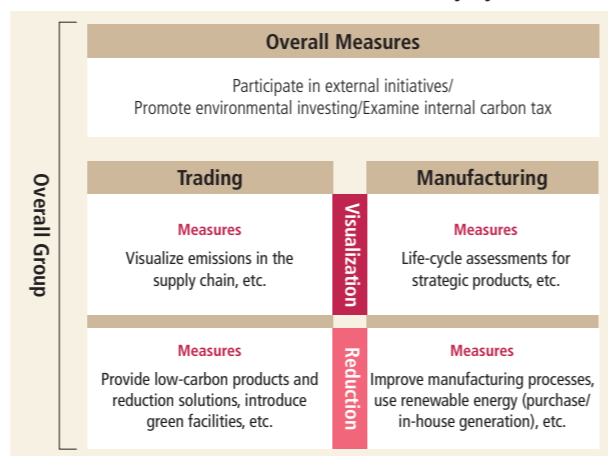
Overall Group

Overall Measures

Participate in external initiatives/ Promote environmental investing/Examine internal carbon tax

Trading

Manufacturing

Visualization

Measures

Visualize emissions in the supply chain, etc.

Measures

Life-cycle assessments for strategic products, etc.

Reduction

Measures

Provide low-carbon products and reduction solutions, introduce green facilities, etc.

Measures

Improve manufacturing processes, use renewable energy (purchase/ in-house generation), etc.